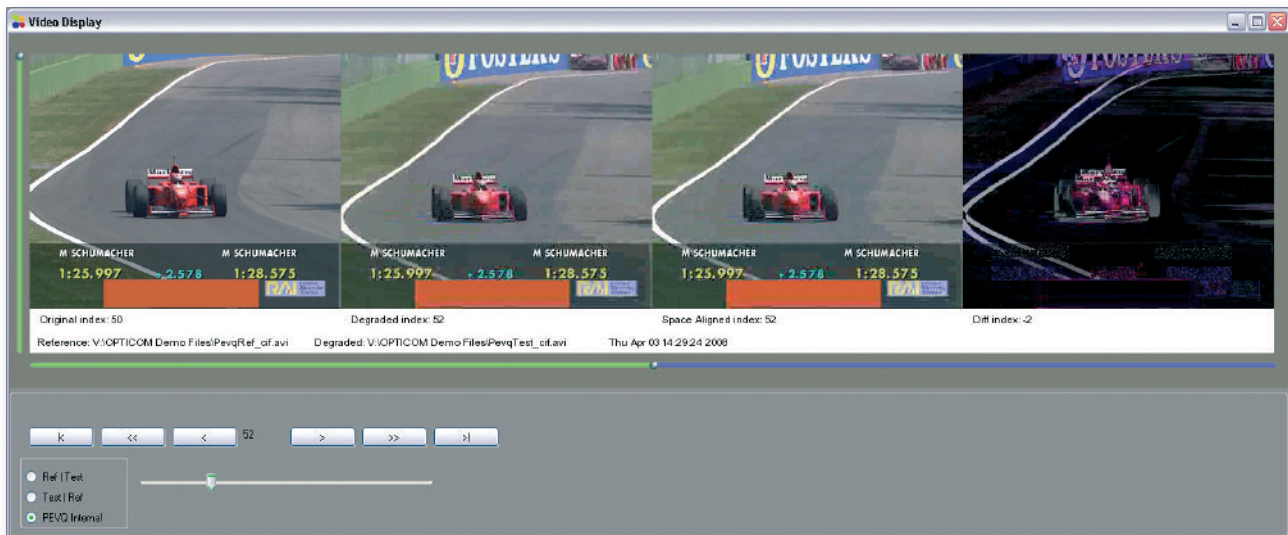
Video Display

FOSTERS

M SCHUMACHER M SCHUMACHER
1:25.997 +2.578 1:28.575

M SCHUMACHER M SCHUMACHER
1:25.997 +2.578 1:28.575

M SCHUMACHER M SCHUMACHER
1:25.997 +2.578 1:28.575

Original index: 50
Degraded index: 52
Space Aligned index: 52
Diff index: -2

Reference: V:\OPTICOM Demo Files\PevqRef_cif.avi
Degraded: V:\OPTICOM Demo Files\PevqTest_cif.avi
Thu Apr 03 14:29:24 2008

|<
<<
<
52
>
>>
>|

Ref | Test
Test | Ref
PEVQ Internal